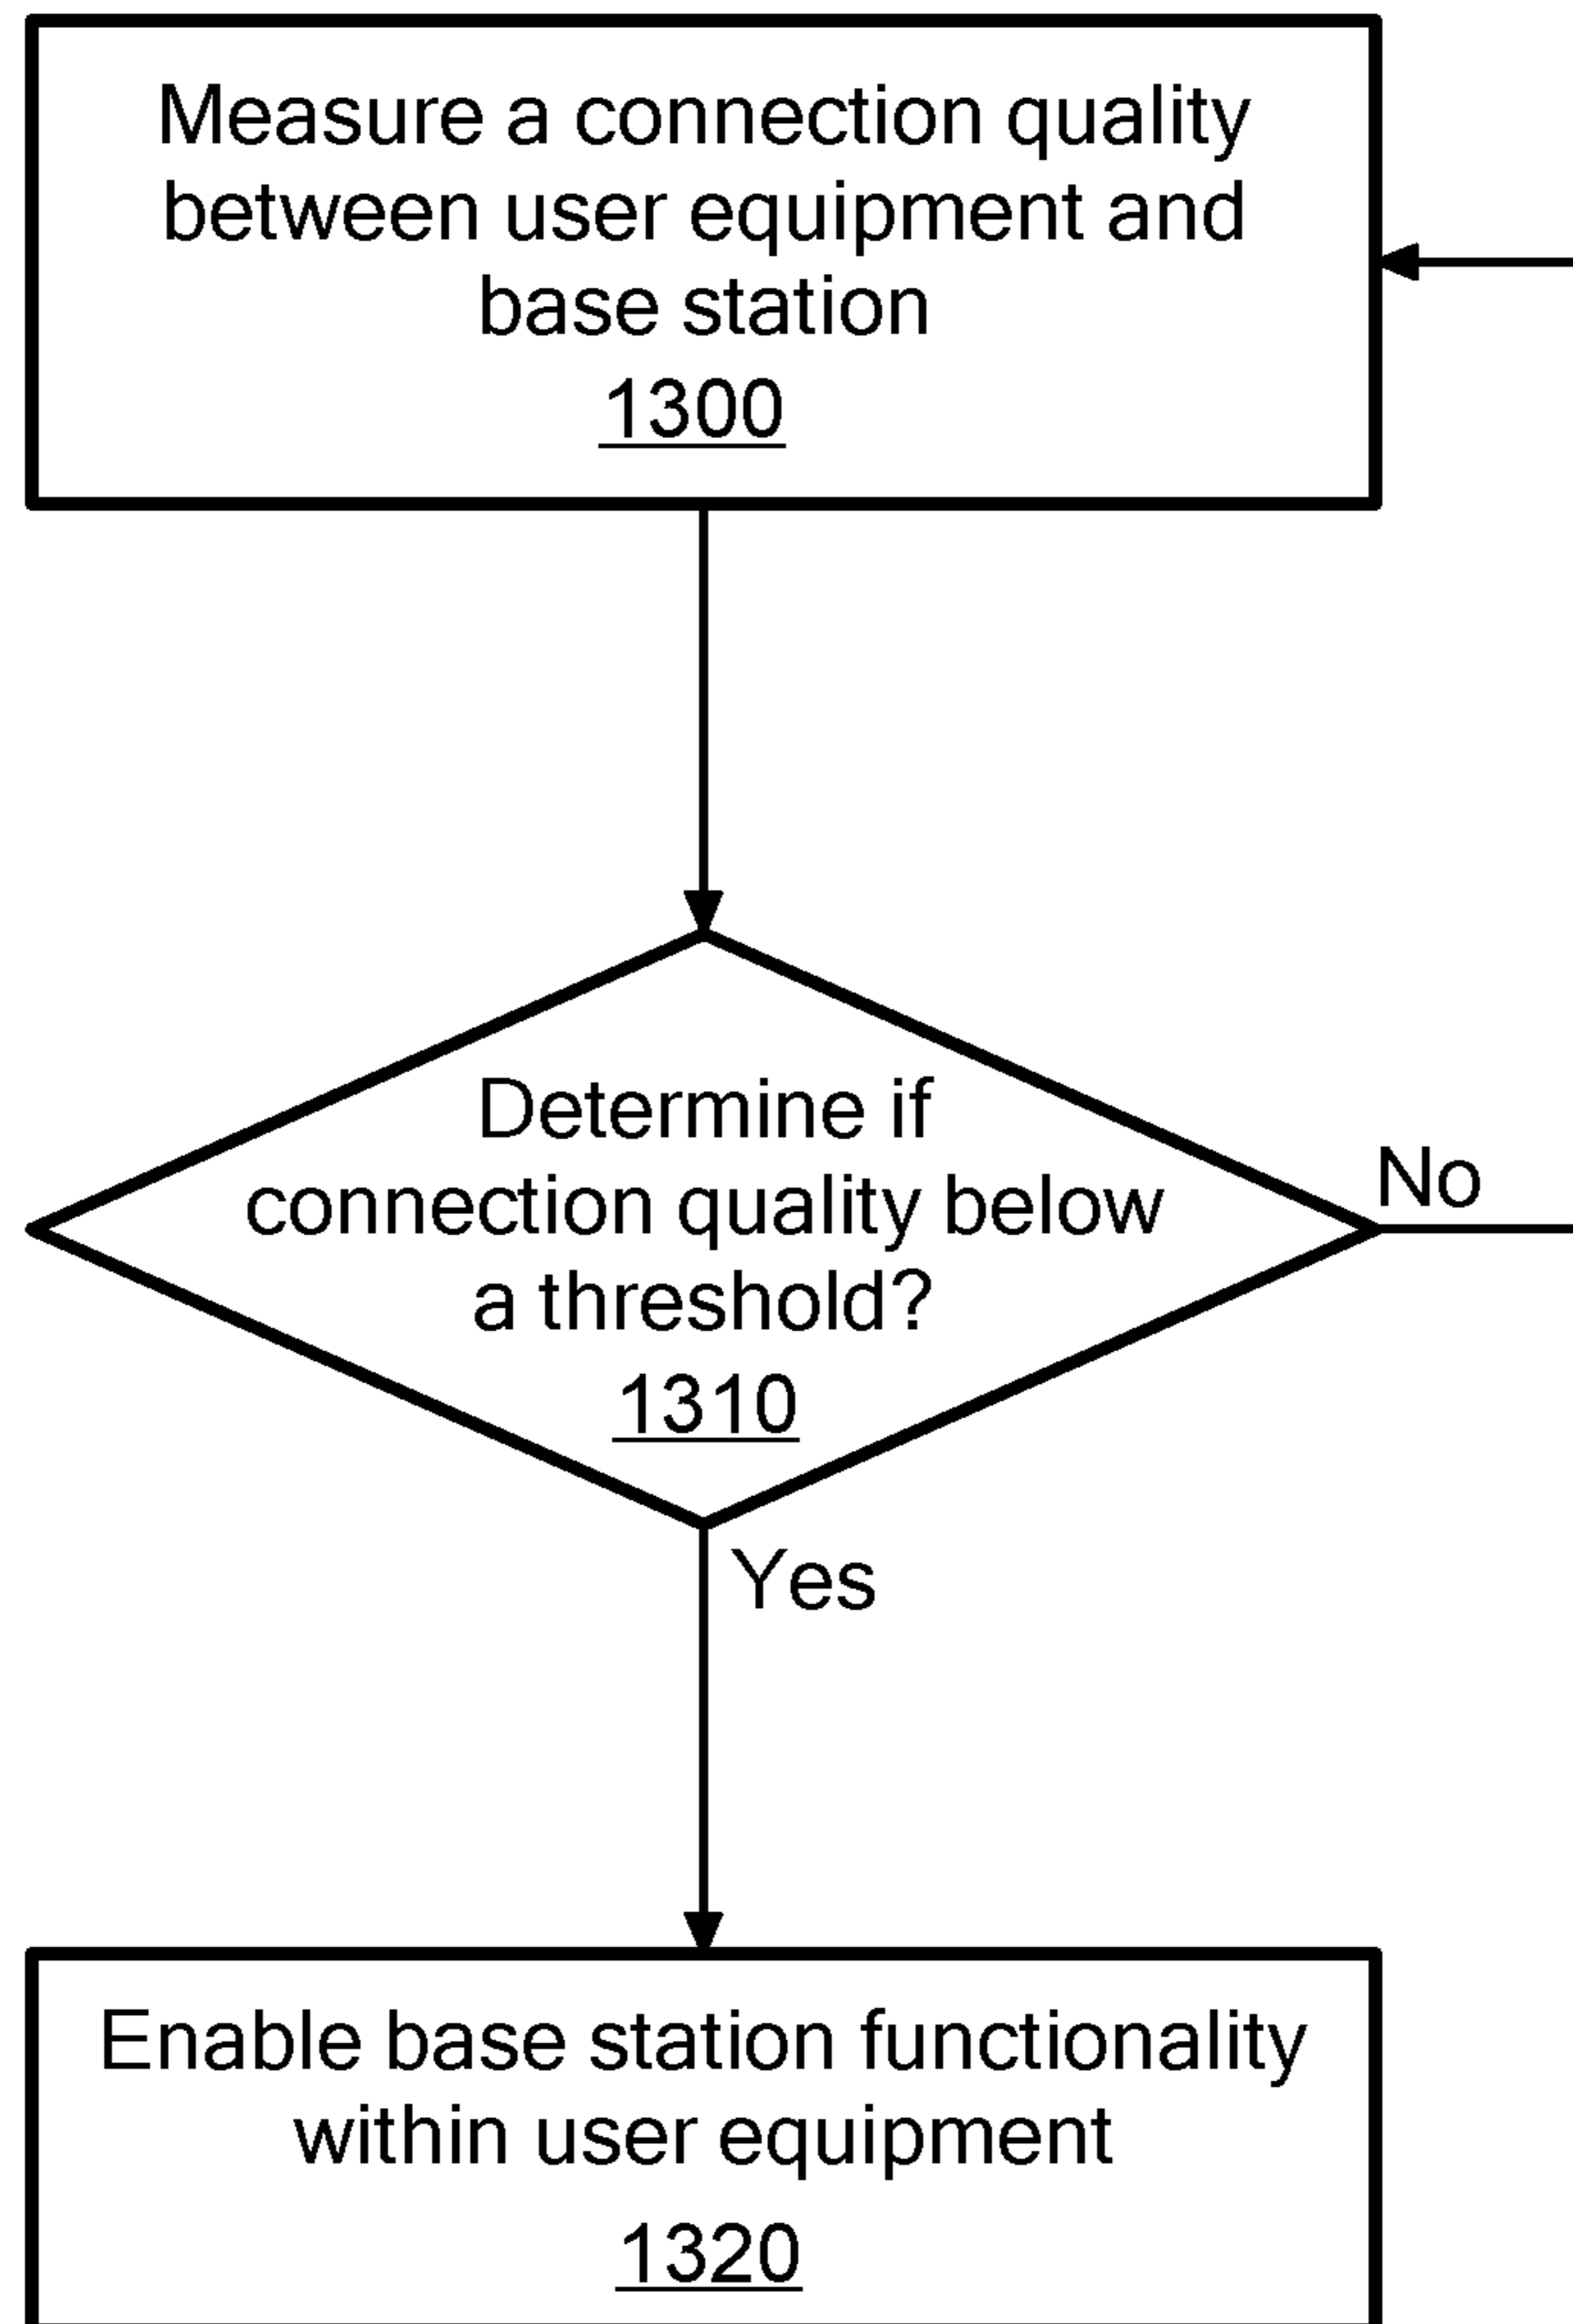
Measure a connection quality between user equipment and base station
1300

Determine if connection quality below a threshold?
1310

No

Yes

Enable base station functionality within user equipment
1320